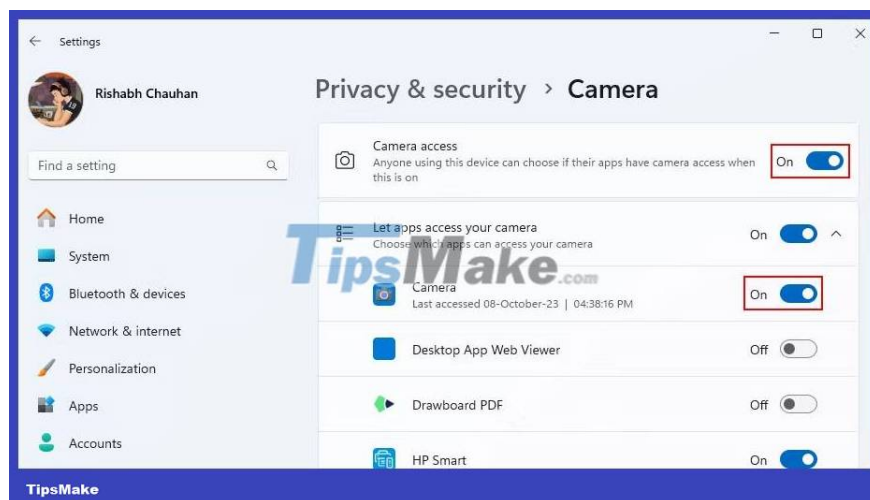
Settings

Rishabh Chauhan

Find a setting

Home
System
Bluetooth & devices
Network & internet
Personalization
Apps
Accounts

Privacy & security > Camera

Camera access
Anyone using this device can choose if their apps have camera access when this is on
On

Let apps access your camera
Choose which apps can access your camera
On

Camera
Last accessed 08-October-23 | 04:38:16 PM
On

Desktop App Web Viewer
Off

Drawboard PDF
Off

HP Smart
On

TipsMake.com

TipsMake